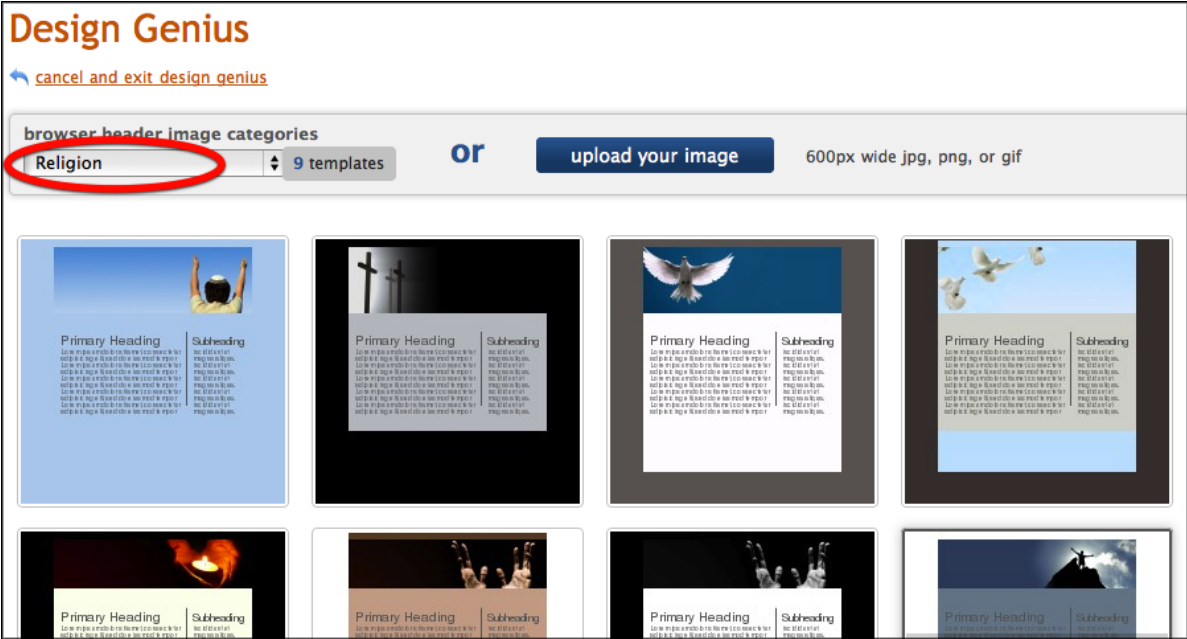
Design Genius

cancel and exit design genius

browser header image categories

Religion

9 templates

or

upload your image

600px wide jpg, png, or gif

Primary Heading
Subheading

Primary Heading
Subheading

Primary Heading
Subheading

Primary Heading
Subheading

Primary Heading
Subheading

Primary Heading
Subheading

Primary Heading
Subheading

Primary Heading
Subheading